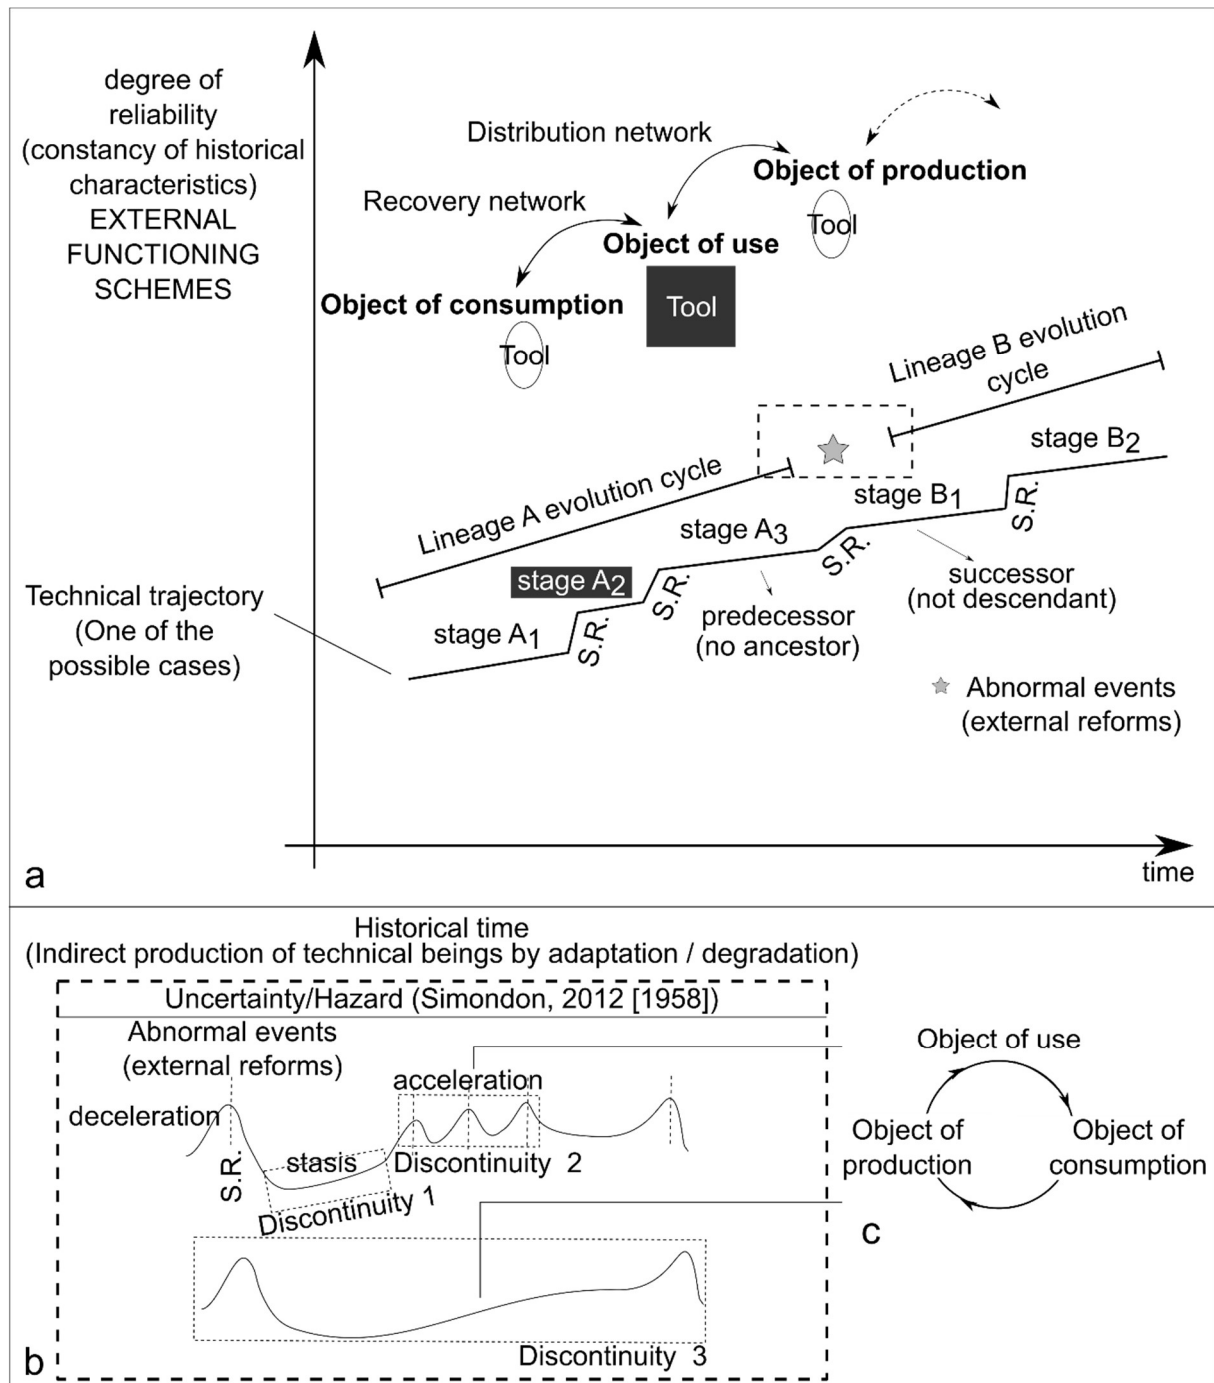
degree of reliability (constancy of historical characteristics) EXTERNAL FUNCTIONING SCHEMES

Distribution network

Object of production

Tool

Recovery network

Object of use

Object of consumption

Tool

Tool

Lineage B evolution cycle

stage $B_2$

Lineage A evolution cycle

stage $B_1$

S.R.

stage $A_3$

S.R.

stage $A_2$

S.R.

successor (not descendant)

Technical trajectory (One of the possible cases)

stage $A_1$

S.R.

predecessor (no ancestor)

Abnormal events (external reforms)

a

time

Historical time
(Indirect production of technical beings by adaptation / degradation)

Uncertainty/Hazard (Simondon, 2012 [1958])

Abnormal events (external reforms)

acceleration

deceleration

stasis

Discontinuity 2

S.R.

Discontinuity 1

Discontinuity 3

b

Object of use

Object of production

Object of consumption

c